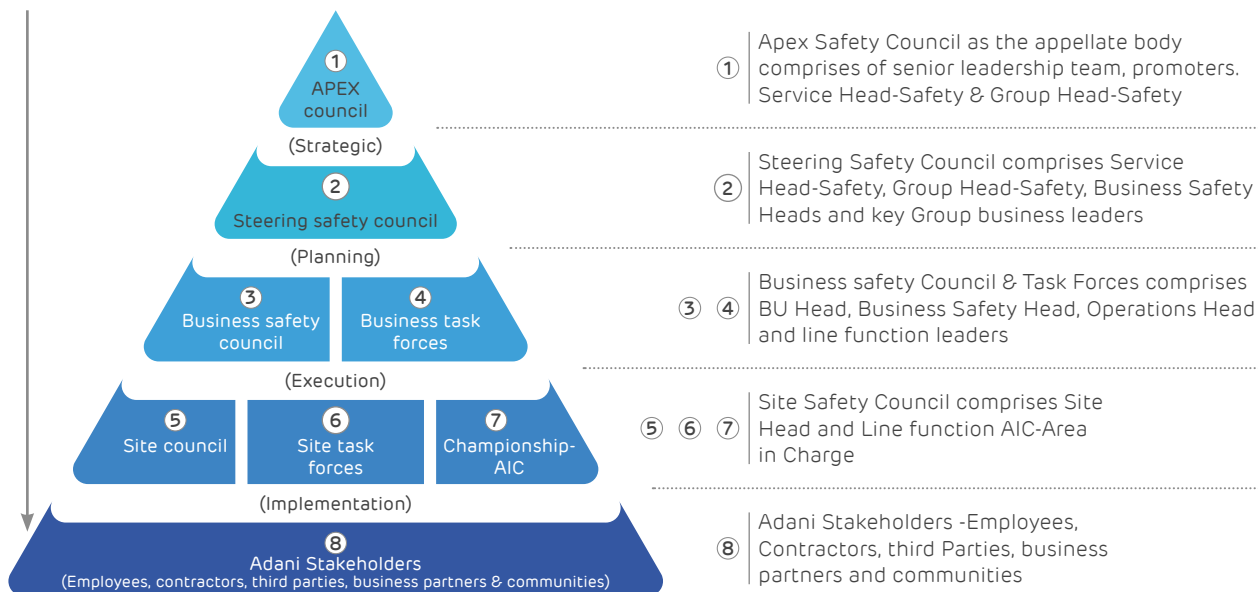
1
APEX council

(Strategic)

2
Steering safety council

(Planning)

3
Business safety council

4
Business task forces

(Execution)

5
Site council

6
Site task forces

7
Championship-AIC

(Implementation)

8
Adani Stakeholders
(Employees, contractors, third parties, business partners & communities)

1 Apex Safety Council as the appellate body comprises of senior leadership team, promoters. Service Head-Safety & Group Head-Safety

2 Steering Safety Council comprises Service Head-Safety, Group Head-Safety, Business Safety Heads and key Group business leaders

3 4 Business safety Council & Task Forces comprises BU Head, Business Safety Head, Operations Head and line function leaders

5 6 7 Site Safety Council comprises Site Head and Line function AIC-Area in Charge

8 Adani Stakeholders -Employees, Contractors, third Parties, business partners and communities